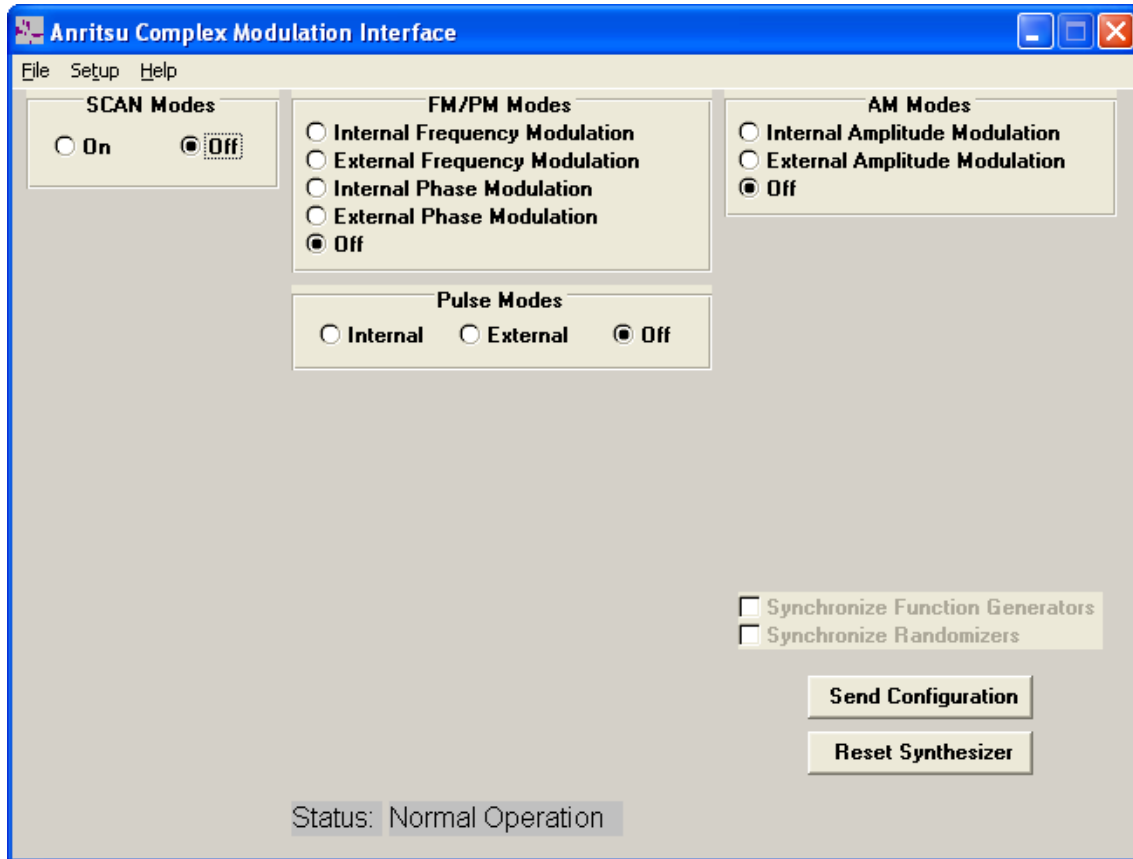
Anritsu Complex Modulation Interface

File Setup Help

SCAN Modes
On
Off

FM/PM Modes
Internal Frequency Modulation
External Frequency Modulation
Internal Phase Modulation
External Phase Modulation
Off

AM Modes
Internal Amplitude Modulation
External Amplitude Modulation
Off

Pulse Modes
Internal
External
Off

Synchronize Function Generators
Synchronize Randomizers

Send Configuration

Reset Synthesizer

Status: Normal Operation